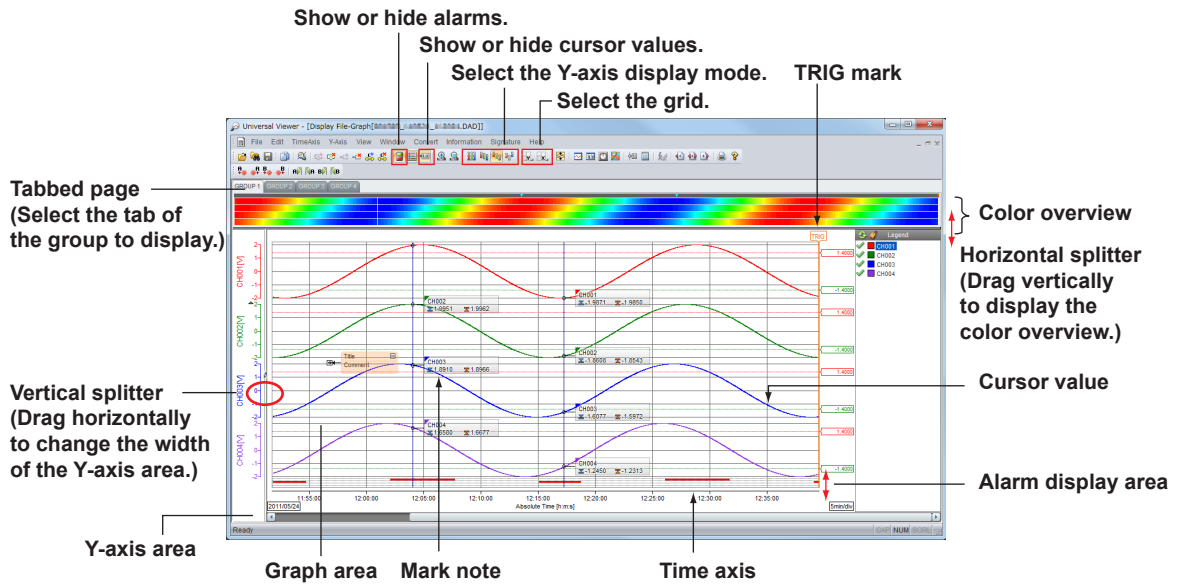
Show or hide alarms.

Show or hide cursor values.

Select the Y-axis display mode.

Select the grid.

TRIG mark

Universal Viewer - [Display File-Graph[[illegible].DAD]]

File Edit TimeAxis Y-Axis View Window Convert Information Signature Help

GROUP 1 GROUP 2 GROUP 3 GROUP 4

Tabbed page (Select the tab of the group to display.)

Color overview

Horizontal splitter (Drag vertically to display the color overview.)

TRIG

Legend

CH001
CH002
CH003
CH004

CH001[V]
CH002[V]
CH003[V]
CH004[V]

CH002 1.8951 1.9982

CH001 -1.9871 -1.9850

CH002 -1.8698 -1.8543

Title
Comment

CH003 1.8910 1.8966

CH003 -1.6077 -1.5972

CH004 1.5580 1.6677

CH004 -1.2450 -1.2313

1.4000
-1.4000

Vertical splitter (Drag horizontally to change the width of the Y-axis area.)

Cursor value

Alarm display area

11:55:00 12:00:00 12:05:00 12:10:00 12:15:00 12:20:00 12:25:00 12:30:00 12:35:00

2011/05/24

Absolute Time [h:m:s]

5min/div

Ready

CAP NUM SCRL

Y-axis area

Graph area

Mark note

Time axis